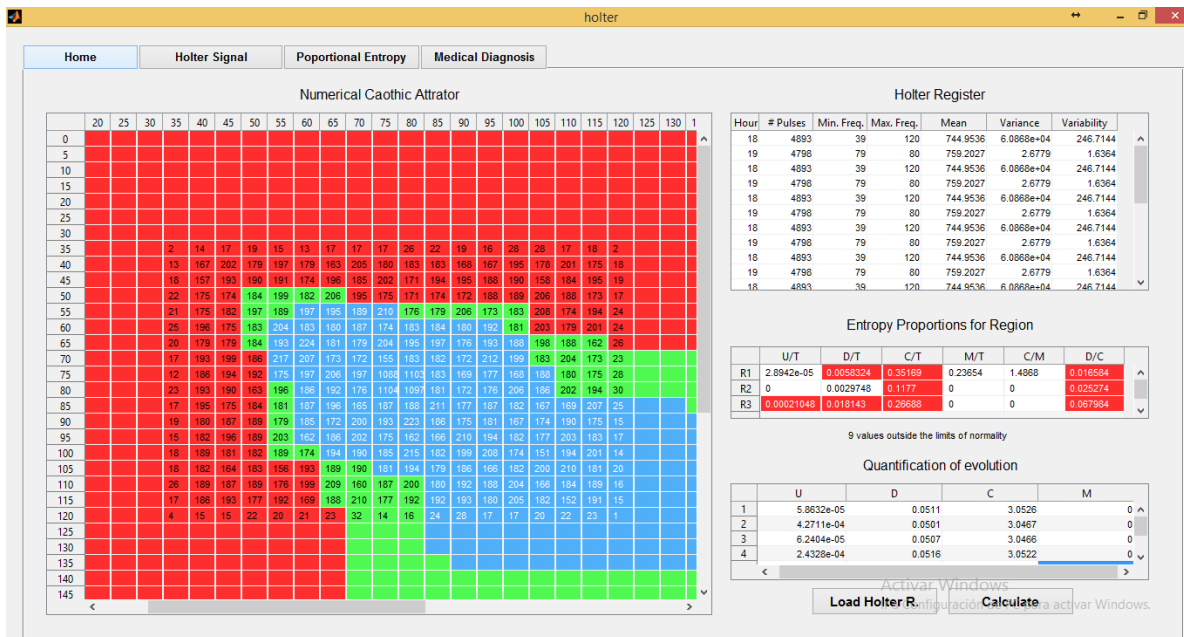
holter

Home | Holter Signal | Poportional Entropy | Medical Diagnosis

Numerical Caothic Attrator

| | 20 | 25 | 30 | 35 | 40 | 45 | 50 | 55 | 60 | 65 | 70 | 75 | 80 | 85 | 90 | 95 | 100 | 105 | 110 | 115 | 120 | 125 | 130 | 1 |
|---|---|---|---|---|---|---|---|---|---|---|---|---|---|---|---|---|---|---|---|---|---|---|---|---|
| 0 | | | | | | | | | | | | | | | | | | | | | | | | |
| 5 | | | | | | | | | | | | | | | | | | | | | | | | |
| 10 | | | | | | | | | | | | | | | | | | | | | | | | |
| 15 | | | | | | | | | | | | | | | | | | | | | | | | |
| 20 | | | | | | | | | | | | | | | | | | | | | | | | |
| 25 | | | | | | | | | | | | | | | | | | | | | | | | |
| 30 | | | | | | | | | | | | | | | | | | | | | | | | |
| 35 | | | | 2 | 14 | 17 | 19 | 15 | 13 | 17 | 17 | 17 | 26 | 22 | 19 | 16 | 28 | 28 | 17 | 18 | 2 | | | |
| 40 | | | | 13 | 167 | 202 | 179 | 197 | 179 | 163 | 205 | 180 | 183 | 183 | 168 | 167 | 195 | 178 | 201 | 175 | 18 | | | |
| 45 | | | | 18 | 157 | 193 | 190 | 191 | 174 | 196 | 185 | 202 | 171 | 194 | 195 | 188 | 190 | 158 | 184 | 195 | 19 | | | |
| 50 | | | | 22 | 175 | 174 | 184 | 199 | 182 | 206 | 195 | 175 | 171 | 174 | 172 | 188 | 189 | 206 | 188 | 173 | 17 | | | |
| 55 | | | | 21 | 175 | 182 | 197 | 189 | 197 | 195 | 189 | 210 | 176 | 179 | 206 | 173 | 183 | 208 | 174 | 194 | 24 | | | |
| 60 | | | | 25 | 196 | 175 | 183 | 204 | 183 | 180 | 187 | 174 | 183 | 184 | 180 | 192 | 181 | 203 | 179 | 201 | 24 | | | |
| 65 | | | | 20 | 179 | 179 | 184 | 193 | 224 | 181 | 179 | 204 | 195 | 197 | 176 | 193 | 188 | 198 | 188 | 162 | 26 | | | |
| 70 | | | | 17 | 193 | 199 | 186 | 217 | 207 | 173 | 172 | 155 | 183 | 182 | 172 | 212 | 199 | 183 | 204 | 173 | 23 | | | |
| 75 | | | | 12 | 186 | 194 | 192 | 175 | 197 | 206 | 197 | 1088 | 1103 | 183 | 169 | 177 | 168 | 188 | 180 | 175 | 28 | | | |
| 80 | | | | 23 | 193 | 190 | 163 | 196 | 186 | 192 | 176 | 1104 | 1097 | 181 | 172 | 176 | 206 | 186 | 202 | 194 | 30 | | | |
| 85 | | | | 17 | 195 | 175 | 184 | 181 | 187 | 196 | 165 | 187 | 188 | 211 | 177 | 187 | 182 | 167 | 169 | 207 | 25 | | | |
| 90 | | | | 19 | 180 | 187 | 189 | 179 | 185 | 172 | 200 | 193 | 223 | 186 | 175 | 181 | 167 | 174 | 190 | 175 | 15 | | | |
| 95 | | | | 15 | 182 | 196 | 189 | 203 | 162 | 186 | 202 | 175 | 162 | 166 | 210 | 194 | 182 | 177 | 203 | 183 | 17 | | | |
| 100 | | | | 18 | 189 | 181 | 182 | 189 | 174 | 194 | 190 | 175 | 188 | 182 | 199 | 208 | 174 | 151 | 194 | 201 | 14 | | | |
| 105 | | | | 18 | 182 | 164 | 183 | 156 | 193 | 189 | 190 | 181 | 194 | 179 | 186 | 166 | 182 | 200 | 210 | 181 | 20 | | | |
| 110 | | | | 26 | 189 | 187 | 176 | 199 | 209 | 160 | 187 | 200 | 180 | 192 | 188 | 204 | 166 | 184 | 189 | 16 | | | | |
| 115 | | | | 17 | 186 | 193 | 177 | 192 | 169 | 188 | 210 | 177 | 192 | 192 | 193 | 180 | 205 | 182 | 152 | 191 | 15 | | | |
| 120 | | | | 4 | 15 | 15 | 22 | 20 | 21 | 23 | 32 | 14 | 16 | 24 | 28 | 17 | 17 | 20 | 22 | 23 | 1 | | | |
| 125 | | | | | | | | | | | | | | | | | | | | | | | | |
| 130 | | | | | | | | | | | | | | | | | | | | | | | | |
| 135 | | | | | | | | | | | | | | | | | | | | | | | | |
| 140 | | | | | | | | | | | | | | | | | | | | | | | | |
| 145 | | | | | | | | | | | | | | | | | | | | | | | | |

Holter Register

| Hour | # Pulses | Min. Freq. | Max. Freq. | Mean | Variance | Variability |
|---|---|---|---|---|---|---|
| 18 | 4893 | 39 | 120 | 744.9536 | 6.0868e+04 | 246.7144 |
| 19 | 4798 | 79 | 80 | 759.2027 | 2.6779 | 1.6364 |
| 18 | 4893 | 39 | 120 | 744.9536 | 6.0868e+04 | 246.7144 |
| 19 | 4798 | 79 | 80 | 759.2027 | 2.6779 | 1.6364 |
| 18 | 4893 | 39 | 120 | 744.9536 | 6.0868e+04 | 246.7144 |
| 19 | 4798 | 79 | 80 | 759.2027 | 2.6779 | 1.6364 |
| 18 | 4893 | 39 | 120 | 744.9536 | 6.0868e+04 | 246.7144 |
| 19 | 4798 | 79 | 80 | 759.2027 | 2.6779 | 1.6364 |
| 18 | 4893 | 39 | 120 | 744.9536 | 6.0868e+04 | 246.7144 |
| 19 | 4798 | 79 | 80 | 759.2027 | 2.6779 | 1.6364 |
| 18 | 4893 | 39 | 120 | 744.9536 | 6.0868e+04 | 246.7144 |

Entropy Proportions for Region

| | U/T | D/T | C/T | M/T | C/M | D/C |
|---|---|---|---|---|---|---|
| R1 | 2.8942e-05 | 0.0058324 | 0.35169 | 0.23654 | 1.4868 | 0.016584 |
| R2 | 0 | 0.0029748 | 0.1177 | 0 | 0 | 0.025274 |
| R3 | 0.00021048 | 0.018143 | 0.26688 | 0 | 0 | 0.067984 |

9 values outside the limits of normality

Quantification of evolution

| | U | D | C | M |
|---|---|---|---|---|
| 1 | 5.8632e-05 | 0.0511 | 3.0526 | 0 |
| 2 | 4.2711e-04 | 0.0501 | 3.0467 | 0 |
| 3 | 6.2404e-05 | 0.0507 | 3.0466 | 0 |
| 4 | 2.4328e-04 | 0.0516 | 3.0522 | 0 |

Activar Windows
Ve a Configuración para activar Windows.

Load Holter R.
Calculate